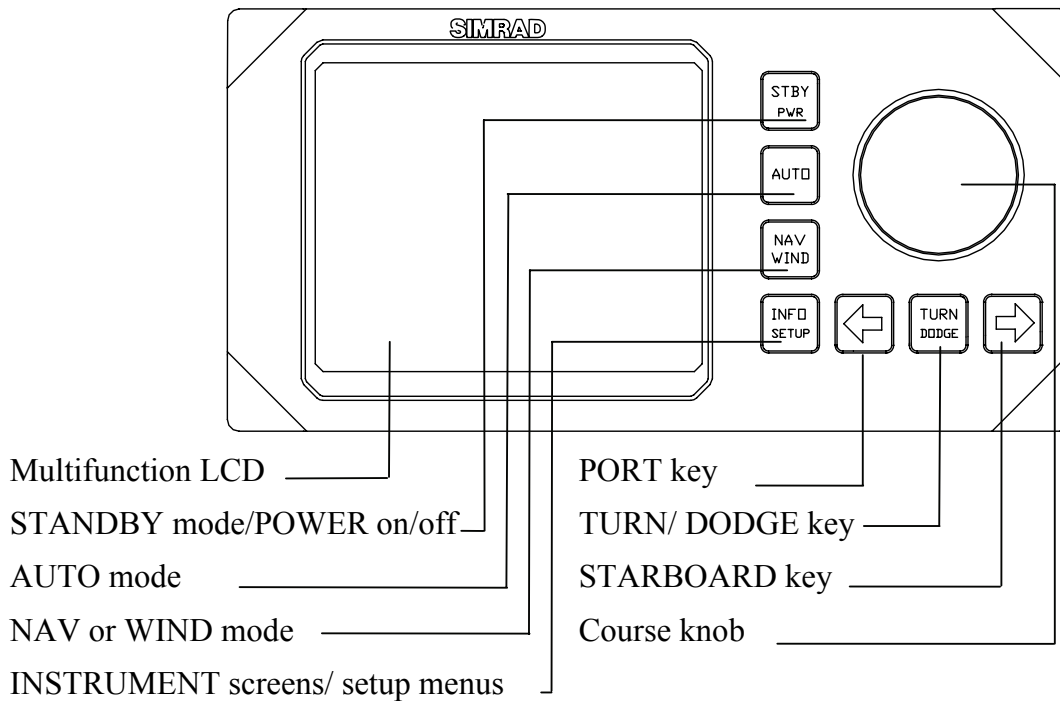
SIMRAD

STBY
PWR

AUTO

NAV
WIND

INFO
SETUP

TURN
DODGE

Multifunction LCD
STANDBY mode/POWER on/off
AUTO mode
NAV or WIND mode
INSTRUMENT screens/ setup menus

PORT key
TURN/ DODGE key
STARBOARD key
Course knob